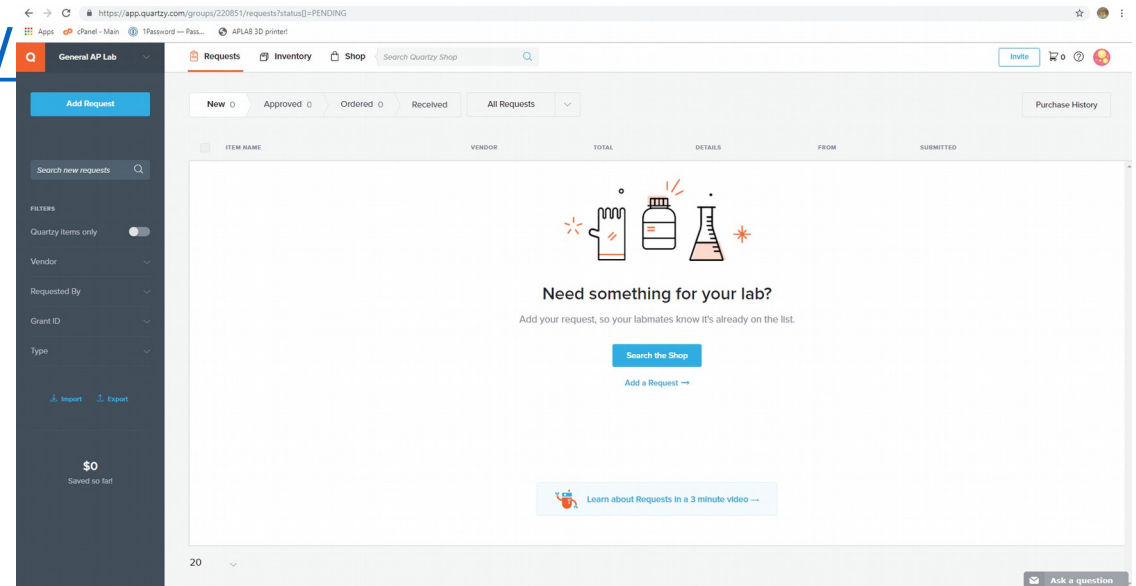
https://app.quartzy.com/groups/220851/requests?status[]=PENDING

Apps cPanel - Main 1Password — Pass... APLAB 3D printer!

Q General AP Lab

Requests Inventory Shop Search Quartzy Shop

Invite 0

Add Request

New 0 Approved 0 Ordered 0 Received All Requests

Purchase History

ITEM NAME VENDOR TOTAL DETAILS FROM SUBMITTED

Search new requests

FILTERS

Quartzy items only

Vendor

Requested By

Grant ID

Type

Import Export

$0
Saved so far!

Need something for your lab?

Add your request, so your labmates know it's already on the list.

Search the Shop

Add a Request →

Learn about Requests in a 3 minute video →

20

Ask a question